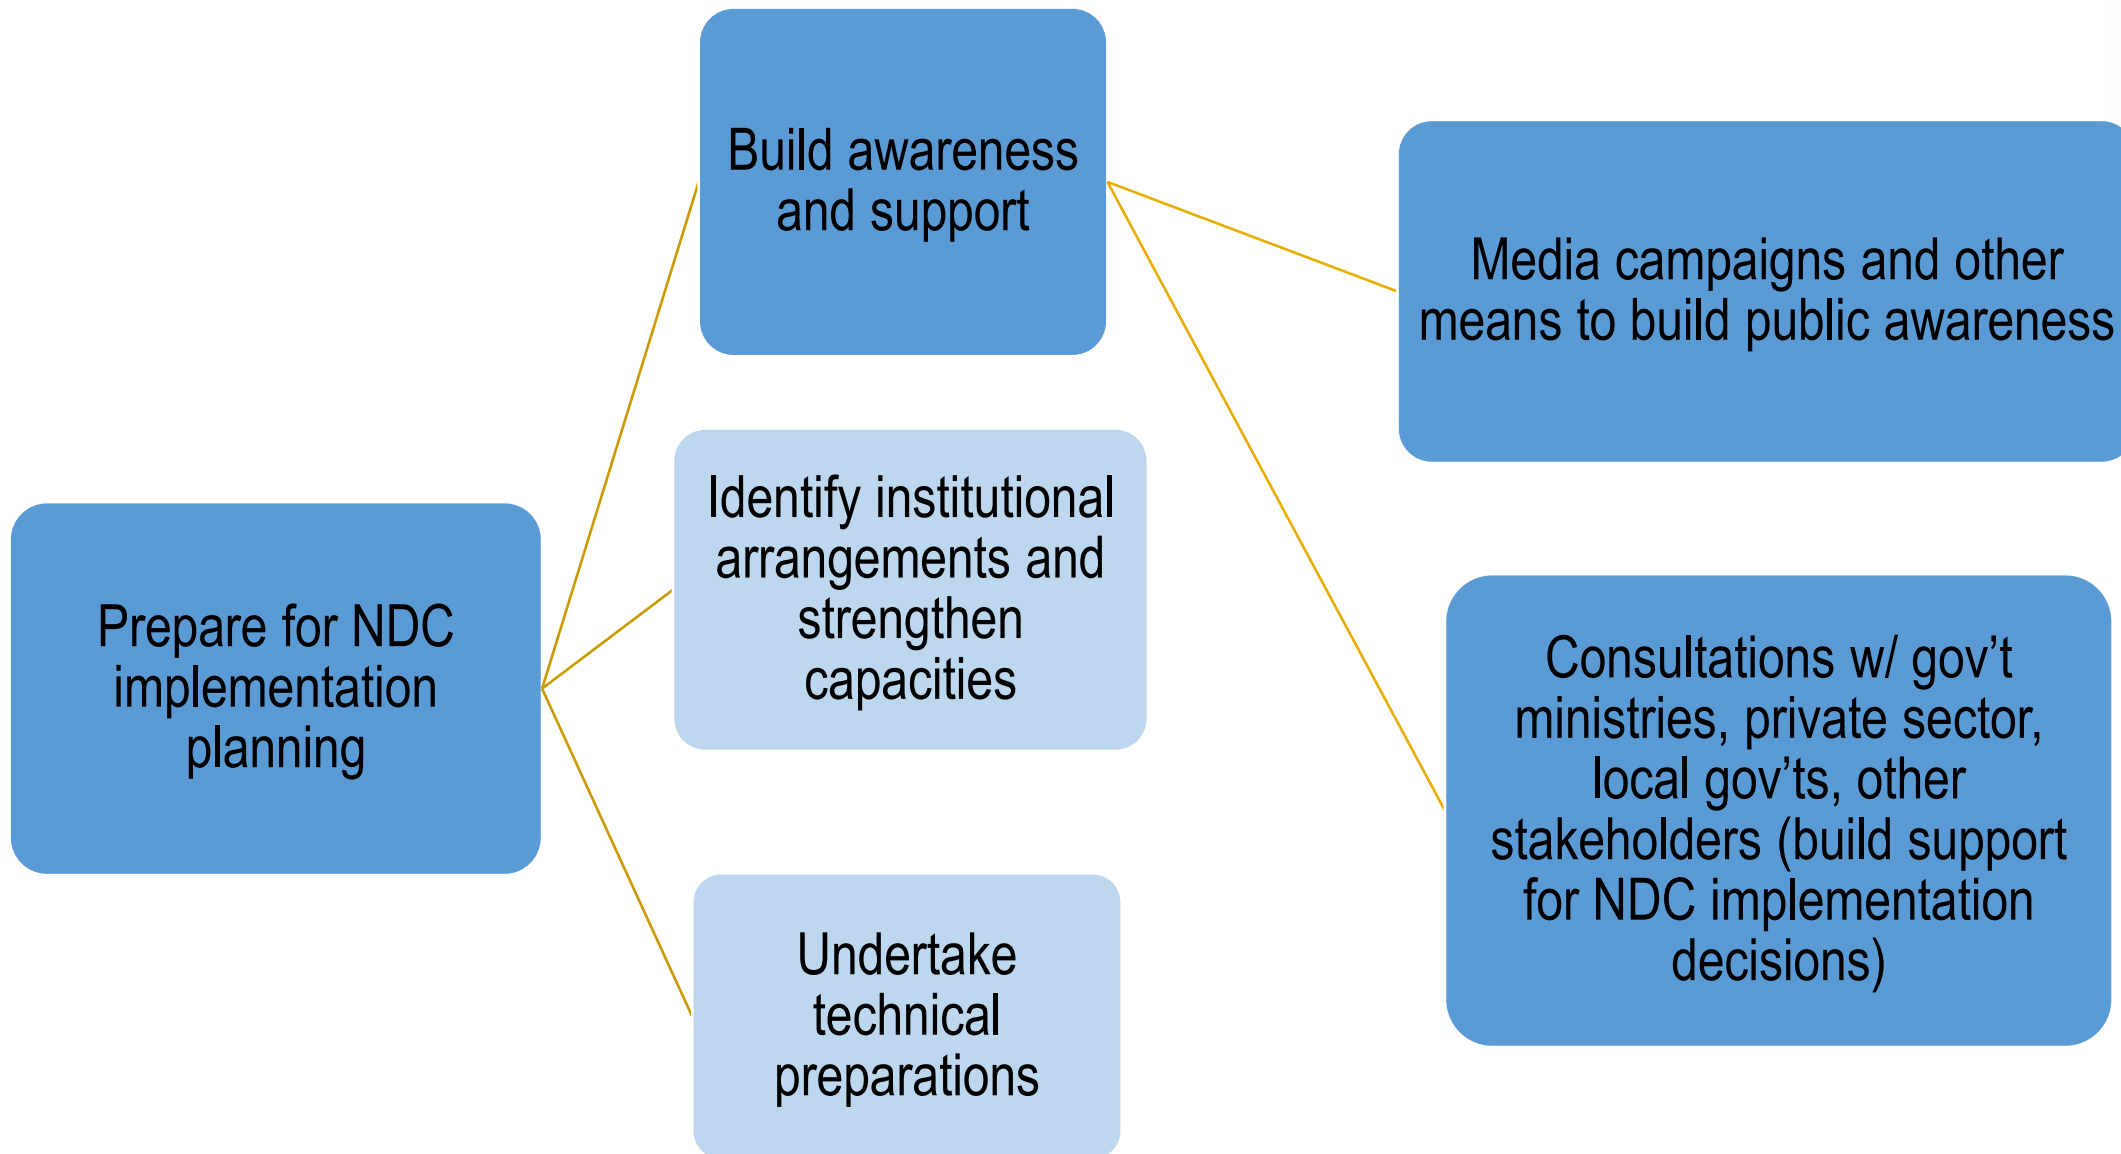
Prepare for NDC implementation planning

Build awareness and support

Identify institutional arrangements and strengthen capacities

Undertake technical preparations

Media campaigns and other means to build public awareness

Consultations w/ gov’t ministries, private sector, local gov’ts, other stakeholders (build support for NDC implementation decisions)